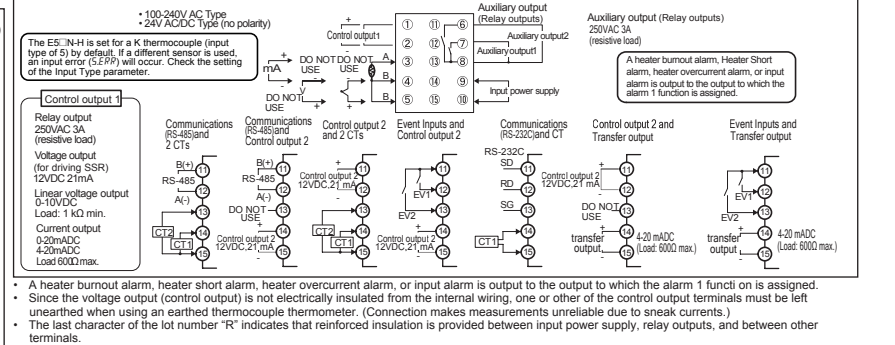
• 100-240V AC Type
• 24V AC/DC Type (no polarity)

The E5□N-H is set for a K thermocouple (input type of 5) by default. If a different sensor is used, an input error (S.ERR) will occur. Check the setting of the Input Type parameter.

Control output 1

Relay output
250VAC 3A
(resistive load)

Voltage output
(for driving SSR)
12VDC 21mA

Linear voltage output
0-10VDC
Load: 1 kΩ min.

Current output
0-20mADC
4-20mADC
Load 600Ω max.

Control output1

mA

DO NOT USE

DO NOT USE

DO NOT USE

V

A

B

B

① ⑪ ⑥
② ⑫ ⑦
③ ⑬ ⑧
④ ⑭ ⑨
⑤ ⑮ ⑩

Auxiliary output (Relay outputs)

Auxiliary output2

Auxiliary output1

Input power supply

Auxiliary output (Relay outputs)
250VAC 3A
(resistive load)

A heater burnout alarm, Heater Short alarm, heater overcurrent alarm, or input alarm is output to the output to which the alarm 1 function is assigned.

Communications (RS-485)and 2 CTs

B(+)
RS-485
A(-)
CT2
CT1
⑪ ⑫ ⑬ ⑭ ⑮

Communications (RS-485)and Control output 2

B(+)
RS-485
A(-)
DO NOT USE
Control output 2
12VDC,21 mA
⑪ ⑫ ⑬ ⑭ ⑮

Control output 2 and 2 CTs

Control output 2
12VDC,21 mA
CT2
CT1
⑪ ⑫ ⑬ ⑭ ⑮

Event Inputs and Control output 2

EV1
EV2
Control output 2
12VDC,21 mA
⑪ ⑫ ⑬ ⑭ ⑮

Communications (RS-232C)and CT

RS-232C
SD
RD
SG
CT1
⑪ ⑫ ⑬ ⑭ ⑮

Control output 2 and Transfer output

Control output 2
12VDC,21 mA
DO NOT USE
transfer output
4-20 mADC
(Load: 600Ω max.)
⑪ ⑫ ⑬ ⑭ ⑮

Event Inputs and Transfer output

EV1
EV2
transfer output
4-20 mADC
(Load: 600Ω max.)
⑪ ⑫ ⑬ ⑭ ⑮

• A heater burnout alarm, heater short alarm, heater overcurrent alarm, or input alarm is output to the output to which the alarm 1 functi on is assigned.
• Since the voltage output (control output) is not electrically insulated from the internal wiring, one or other of the control output terminals must be left unearthed when using an earthed thermometer. (Connection makes measurements unreliable due to sneak currents.)
• The last character of the lot number "R" indicates that reinforced insulation is provided between input power supply, relay outputs, and between other terminals.